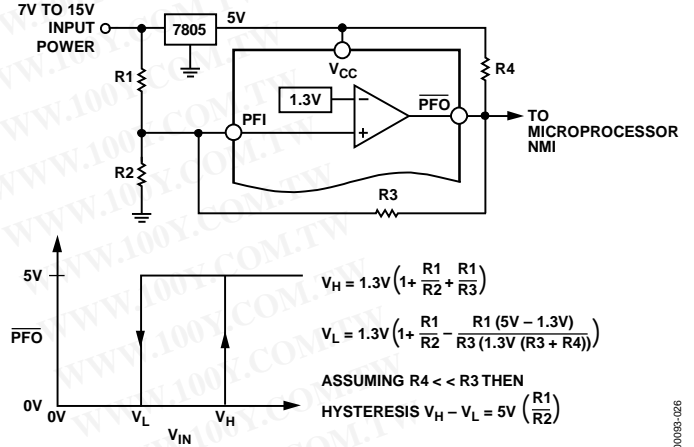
7V TO 15V INPUT POWER

7805

5V

R1

R2

$V_{CC}$

R4

1.3V

–

+

PFI

$\overline{PFO}$

TO MICROPROCESSOR NMI

R3

5V

$\overline{PFO}$

0V

0V

$V_L$

$V_H$

$V_{IN}$

$V_H = 1.3V\left(1+\frac{R1}{R2}+\frac{R1}{R3}\right)$

$V_L = 1.3V\left(1+\frac{R1}{R2}-\frac{R1\,(5V-1.3V)}{R3\,(1.3V\,(R3+R4))}\right)$

ASSUMING R4 < < R3 THEN

HYSTERESIS $V_H - V_L = 5V\left(\frac{R1}{R2}\right)$

WWW.100Y.COM.TW

00093-026